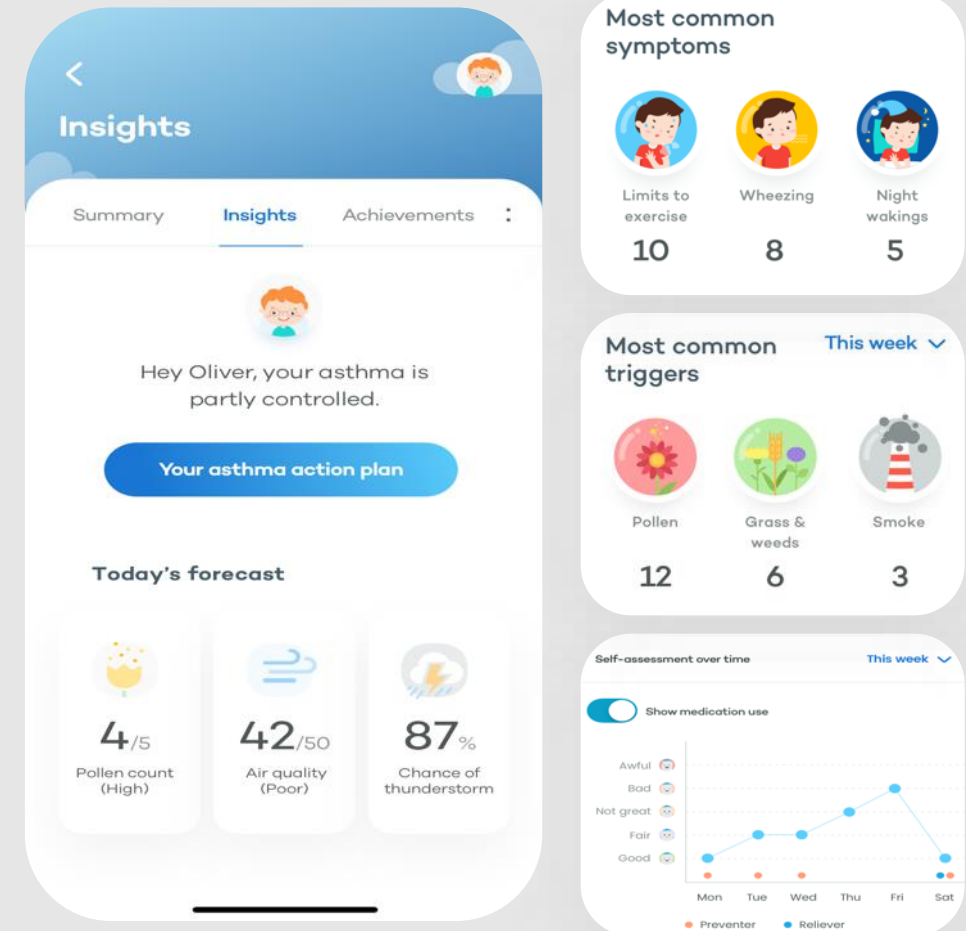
Insights

Summary Insights Achievements

Hey Oliver, your asthma is partly controlled.

Your asthma action plan

Today's forecast

4/5
Pollen count (High)

42/50
Air quality (Poor)

87%
Chance of thunderstorm

Most common symptoms

Limits to exercise
10

Wheezing
8

Night wakings
5

Most common triggers

This week

Pollen
12

Grass & weeds
6

Smoke
3

Self-assessment over time

This week

Show medication use

Awful
Bad
Not great
Fair
Good

Mon Tue Wed Thu Fri Sat

Preventer Reliever